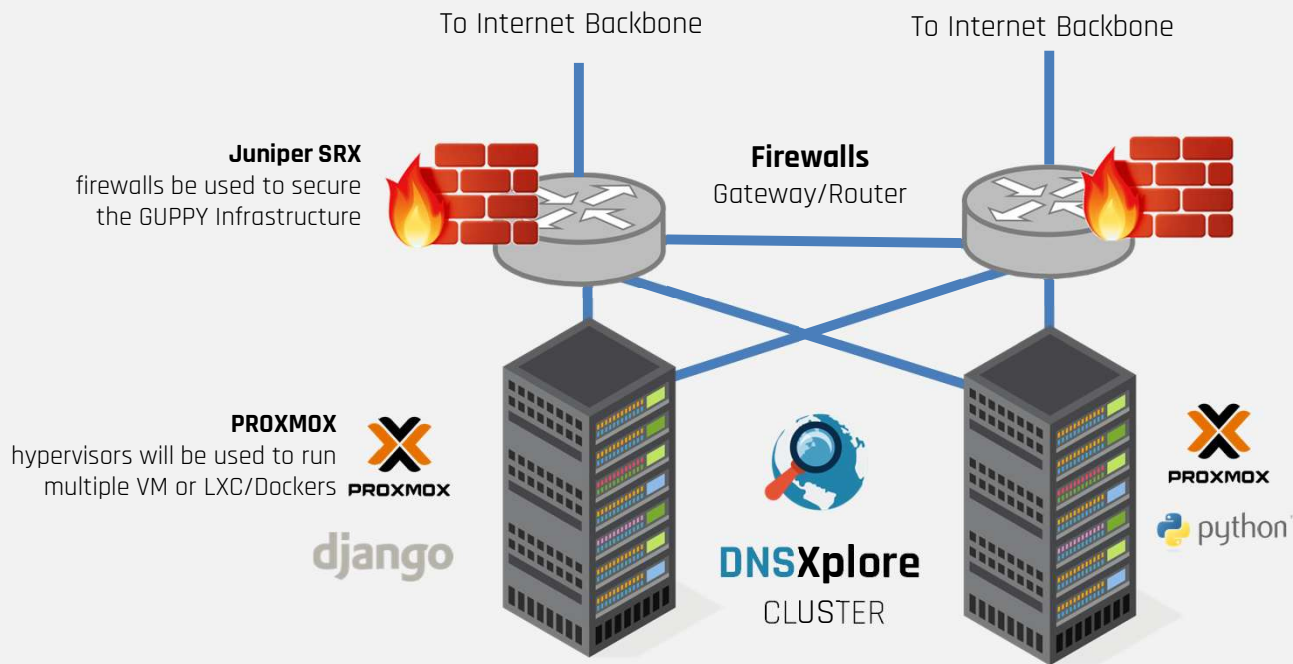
To Internet Backbone

To Internet Backbone

**Juniper SRX**
firewalls be used to secure the GUPPY Infrastructure

**Firewalls**
Gateway/Router

**PROXMOX**
hypervisors will be used to run multiple VM or LXC/Dockers

PROXMOX

django

DNSXplore
CLUSTER

PROXMOX

python